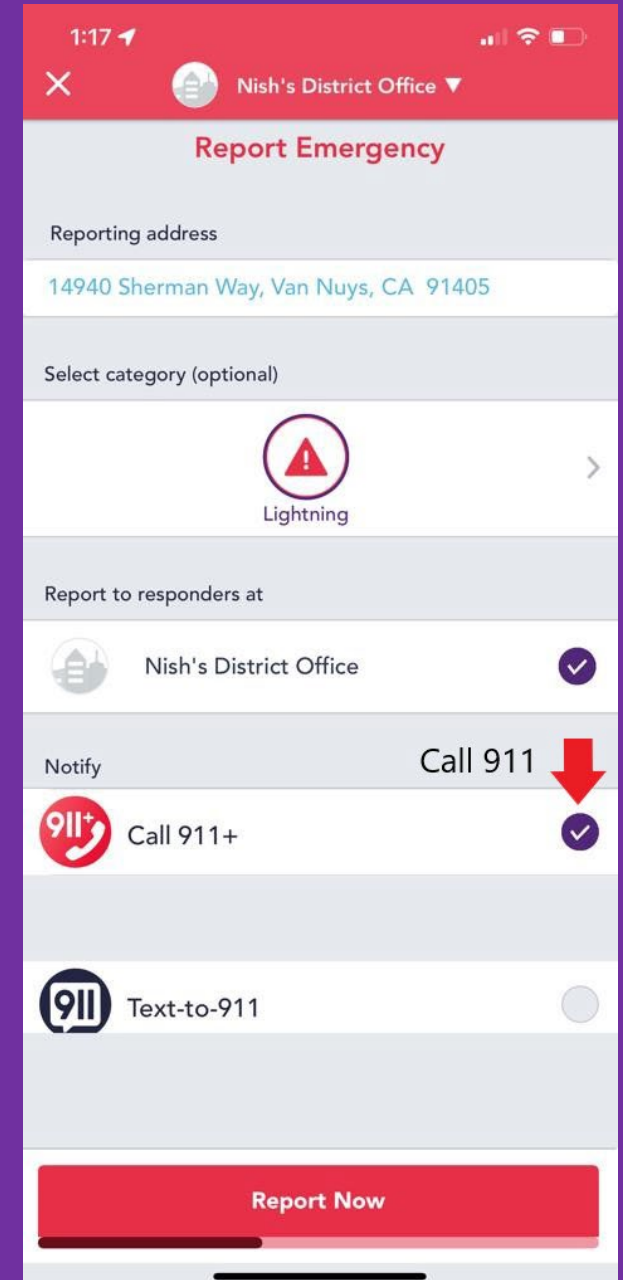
1:17

Nish's District Office ▼

Report Emergency

Reporting address

14940 Sherman Way, Van Nuys, CA 91405

Select category (optional)

Lightning

Report to responders at

Nish's District Office

Notify

Call 911

911+

Call 911+

911

Text-to-911

Report Now